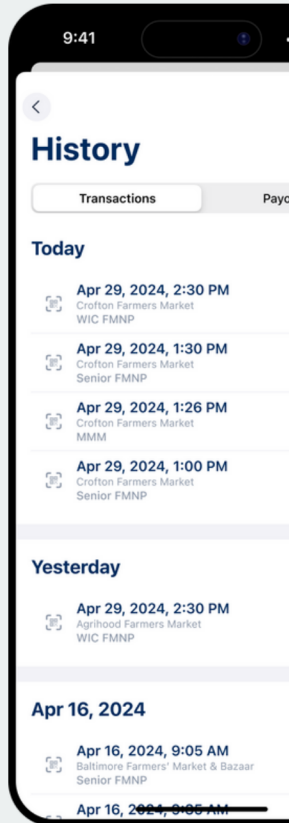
9:41

History

Transactions

Payc

Today

Apr 29, 2024, 2:30 PM
Crofton Farmers Market
WIC FMNP

Apr 29, 2024, 1:30 PM
Crofton Farmers Market
Senior FMNP

Apr 29, 2024, 1:26 PM
Crofton Farmers Market
MMM

Apr 29, 2024, 1:00 PM
Crofton Farmers Market
Senior FMNP

Yesterday

Apr 29, 2024, 2:30 PM
Agrihood Farmers Market
WIC FMNP

Apr 16, 2024

Apr 16, 2024, 9:05 AM
Baltimore Farmers' Market & Bazaar
Senior FMNP

Apr 16, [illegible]